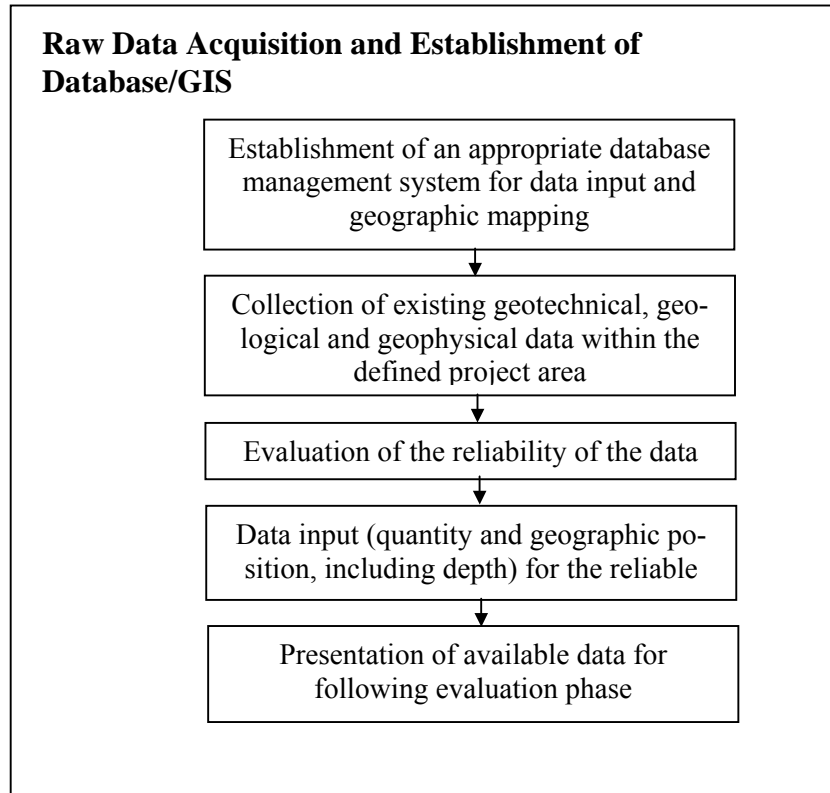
**Raw Data Acquisition and Establishment of Database/GIS**

Establishment of an appropriate database management system for data input and geographic mapping

Collection of existing geotechnical, geological and geophysical data within the defined project area

Evaluation of the reliability of the data

Data input (quantity and geographic position, including depth) for the reliable

Presentation of available data for following evaluation phase